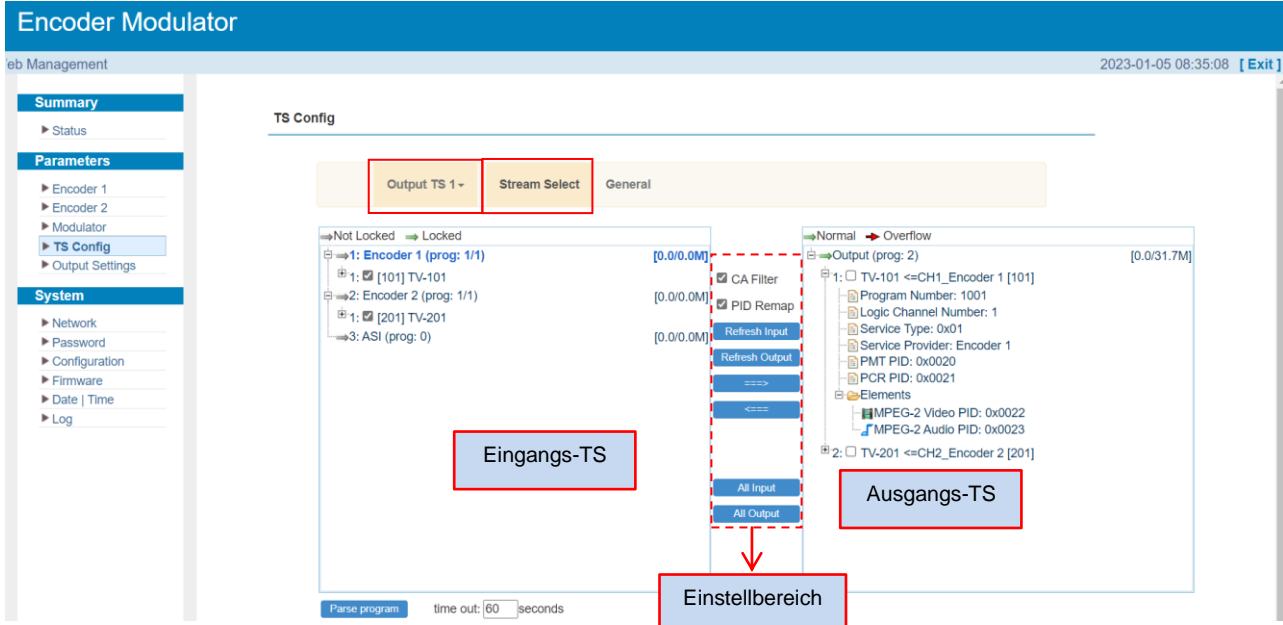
Encoder Modulator

eb Management

2023-01-05 08:35:08 [ Exit ]

Summary
Status

Parameters
Encoder 1
Encoder 2
Modulator
TS Config
Output Settings

System
Network
Password
Configuration
Firmware
Date | Time
Log

TS Config

Output TS 1
Stream Select
General

Not Locked Locked

1: Encoder 1 (prog: 1/1) [0.0/0.0M]
1: [101] TV-101
2: Encoder 2 (prog: 1/1) [0.0/0.0M]
1: [201] TV-201
3: ASI (prog: 0) [0.0/0.0M]

Eingangs-TS

CA Filter
PID Remap
Refresh Input
Refresh Output
===>
<===
All Input
All Output

Einstellbereich

Normal Overflow

Output (prog: 2) [0.0/31.7M]
1: TV-101 <=CH1_Encoder 1 [101]
Program Number: 1001
Logic Channel Number: 1
Service Type: 0x01
Service Provider: Encoder 1
PMT PID: 0x0020
PCR PID: 0x0021
Elements
MPEG-2 Video PID: 0x0022
MPEG-2 Audio PID: 0x0023
2: TV-201 <=CH2_Encoder 2 [201]

Ausgangs-TS

Parse program time out: 60 seconds